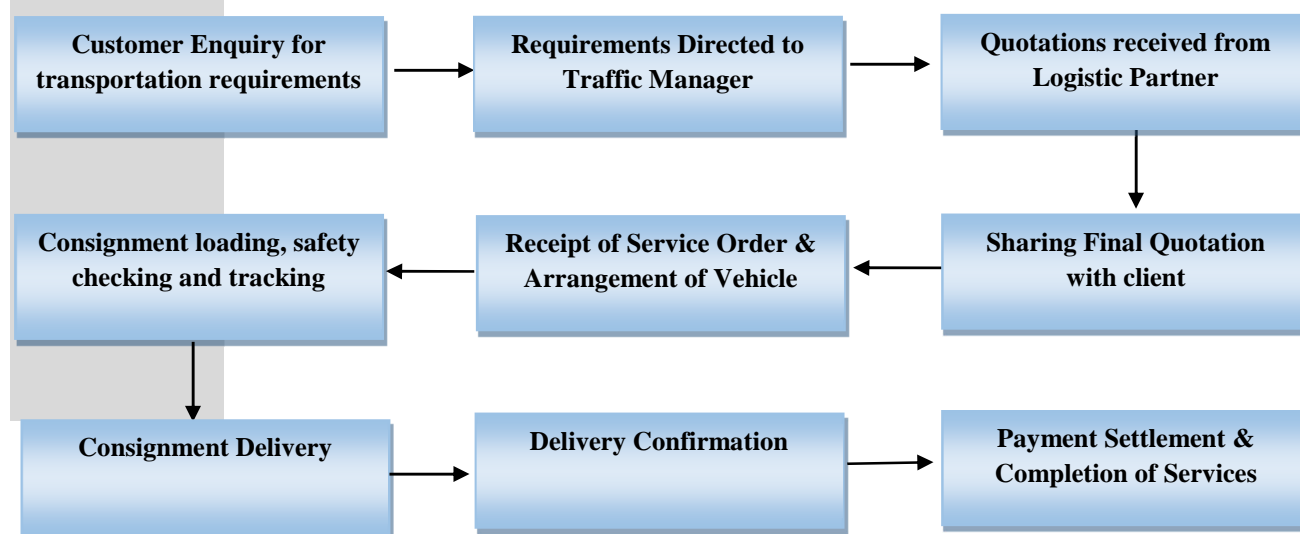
Customer Enquiry for transportation requirements

Requirements Directed to Traffic Manager

Quotations received from Logistic Partner

Sharing Final Quotation with client

Receipt of Service Order & Arrangement of Vehicle

Consignment loading, safety checking and tracking

Consignment Delivery

Delivery Confirmation

Payment Settlement & Completion of Services